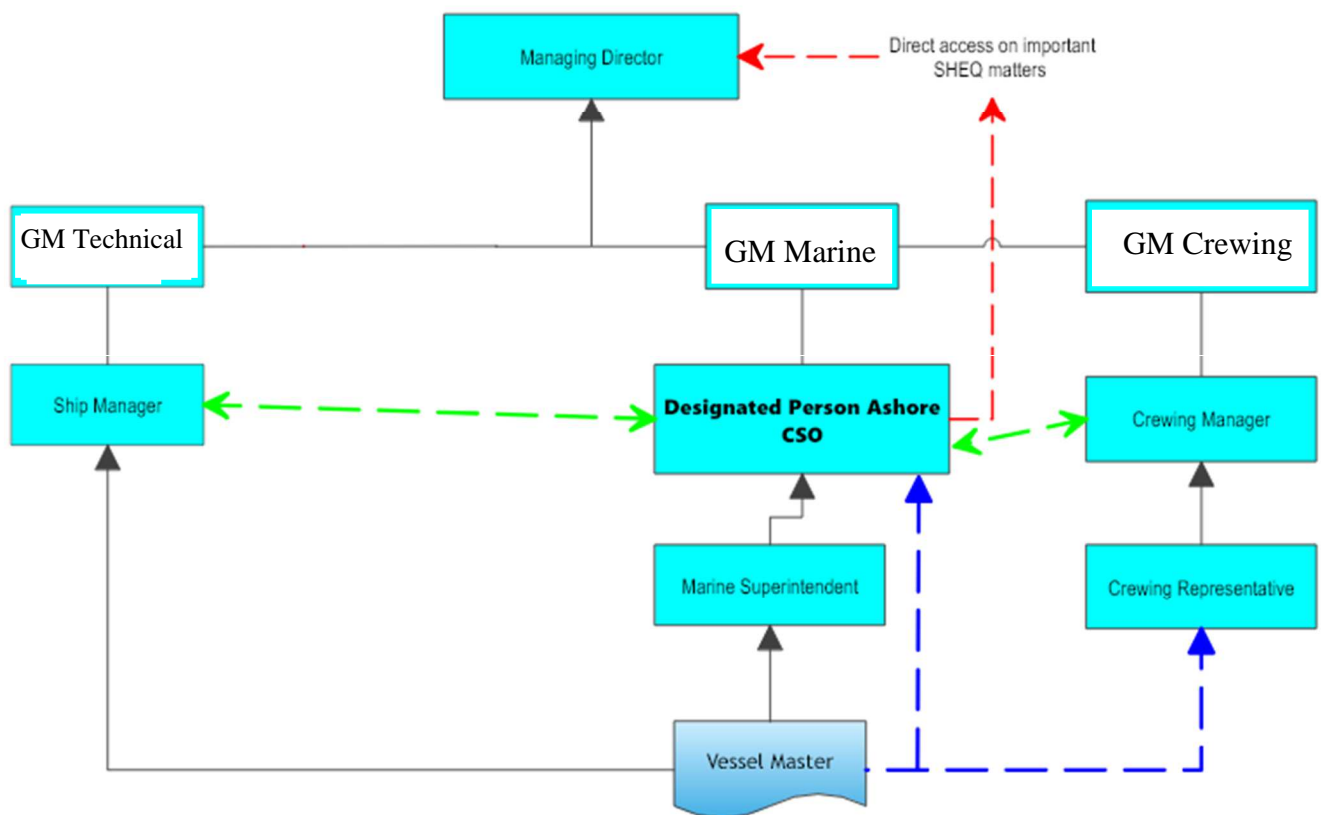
Managing Director

Direct access on important SHEQ matters

GM Technical

GM Marine

GM Crewing

Ship Manager

Designated Person Ashore CSO

Crewing Manager

Marine Superintendent

Crewing Representative

Vessel Master